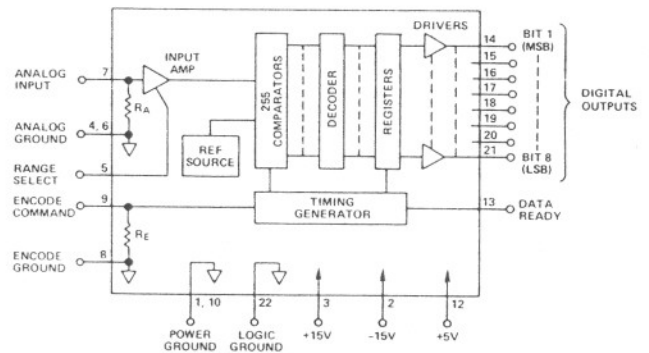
ANALOG INPUT
7
INPUT AMP
$R_A$
ANALOG GROUND
4, 6
RANGE SELECT
5
REF SOURCE
255 COMPARATORS
DECODER
REGISTERS
DRIVERS
14
15
16
17
18
19
20
21
BIT 1 (MSB)
BIT 8 (LSB)
DIGITAL OUTPUTS
ENCODE COMMAND
9
$R_E$
TIMING GENERATOR
13
DATA READY
ENCODE GROUND
8
1, 10
22
3
2
12
POWER GROUND
LOGIC GROUND
+15V
-15V
+5V